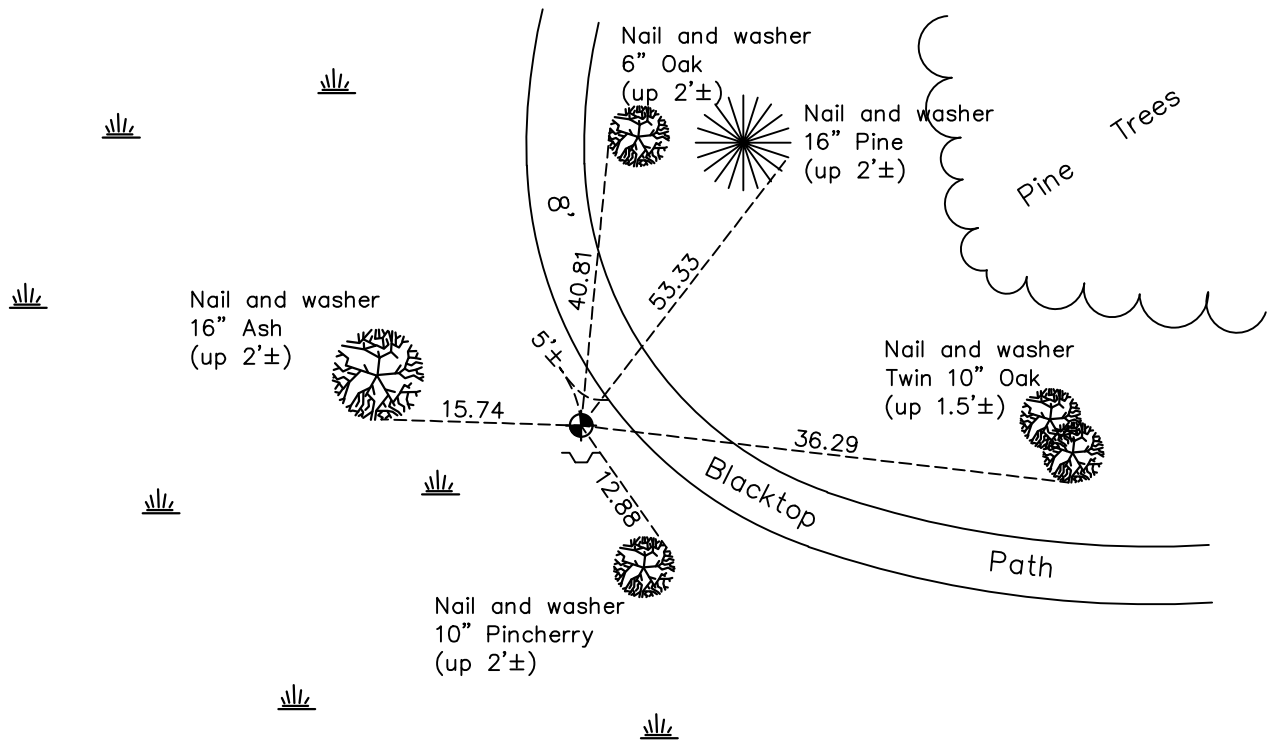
Nail and washer
6" Oak
(up 2'±)

Nail and washer
16" Pine
(up 2'±)

Pine Trees

8'

40.81

53.33

Nail and washer
16" Ash
(up 2'±)

5'±

Nail and washer
Twin 10" Oak
(up 1.5'±)

15.74

36.29

12.88

Blacktop

Path

Nail and washer
10" Pincherry
(up 2'±)